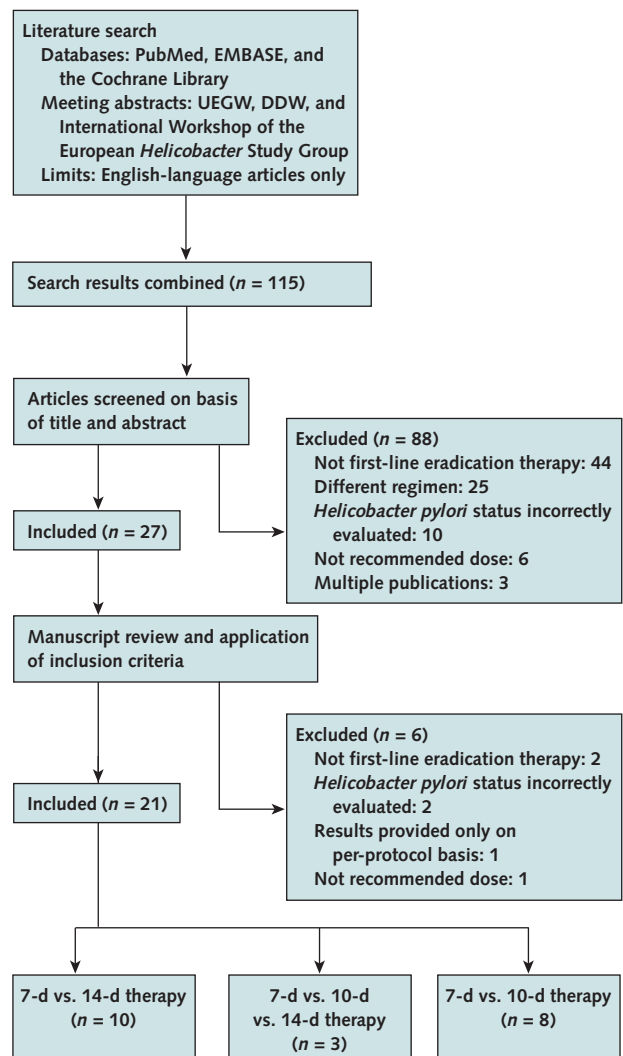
Literature search
Databases: PubMed, EMBASE, and the Cochrane Library
Meeting abstracts: UEGW, DDW, and International Workshop of the European *Helicobacter* Study Group
Limits: English-language articles only

Search results combined ($n$ = 115)

Articles screened on basis of title and abstract

Excluded ($n$ = 88)
Not first-line eradication therapy: 44
Different regimen: 25
*Helicobacter pylori* status incorrectly evaluated: 10
Not recommended dose: 6
Multiple publications: 3

Included ($n$ = 27)

Manuscript review and application of inclusion criteria

Excluded ($n$ = 6)
Not first-line eradication therapy: 2
*Helicobacter pylori* status incorrectly evaluated: 2
Results provided only on per-protocol basis: 1
Not recommended dose: 1

Included ($n$ = 21)

7-d vs. 14-d therapy ($n$ = 10)

7-d vs. 10-d vs. 14-d therapy ($n$ = 3)

7-d vs. 10-d therapy ($n$ = 8)